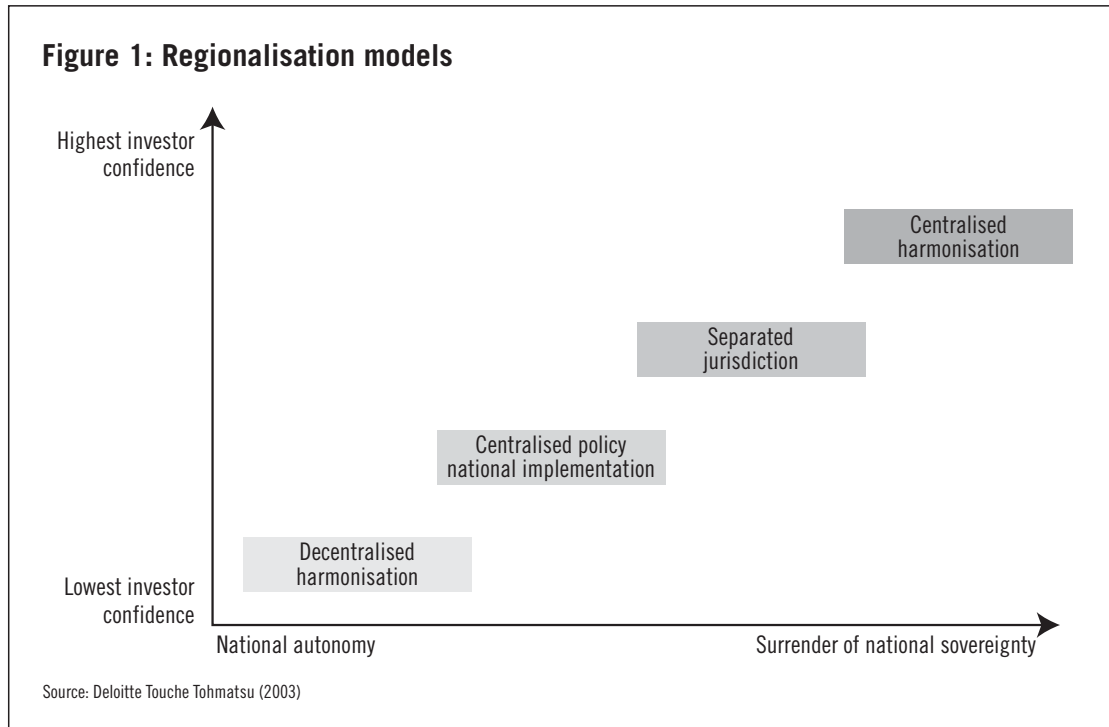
Figure 1: Regionalisation models

Highest investor confidence

Centralised harmonisation

Separated jurisdiction

Centralised policy national implementation

Decentralised harmonisation

Lowest investor confidence

National autonomy

Surrender of national sovereignty

Source: Deloitte Touche Tohmatsu (2003)